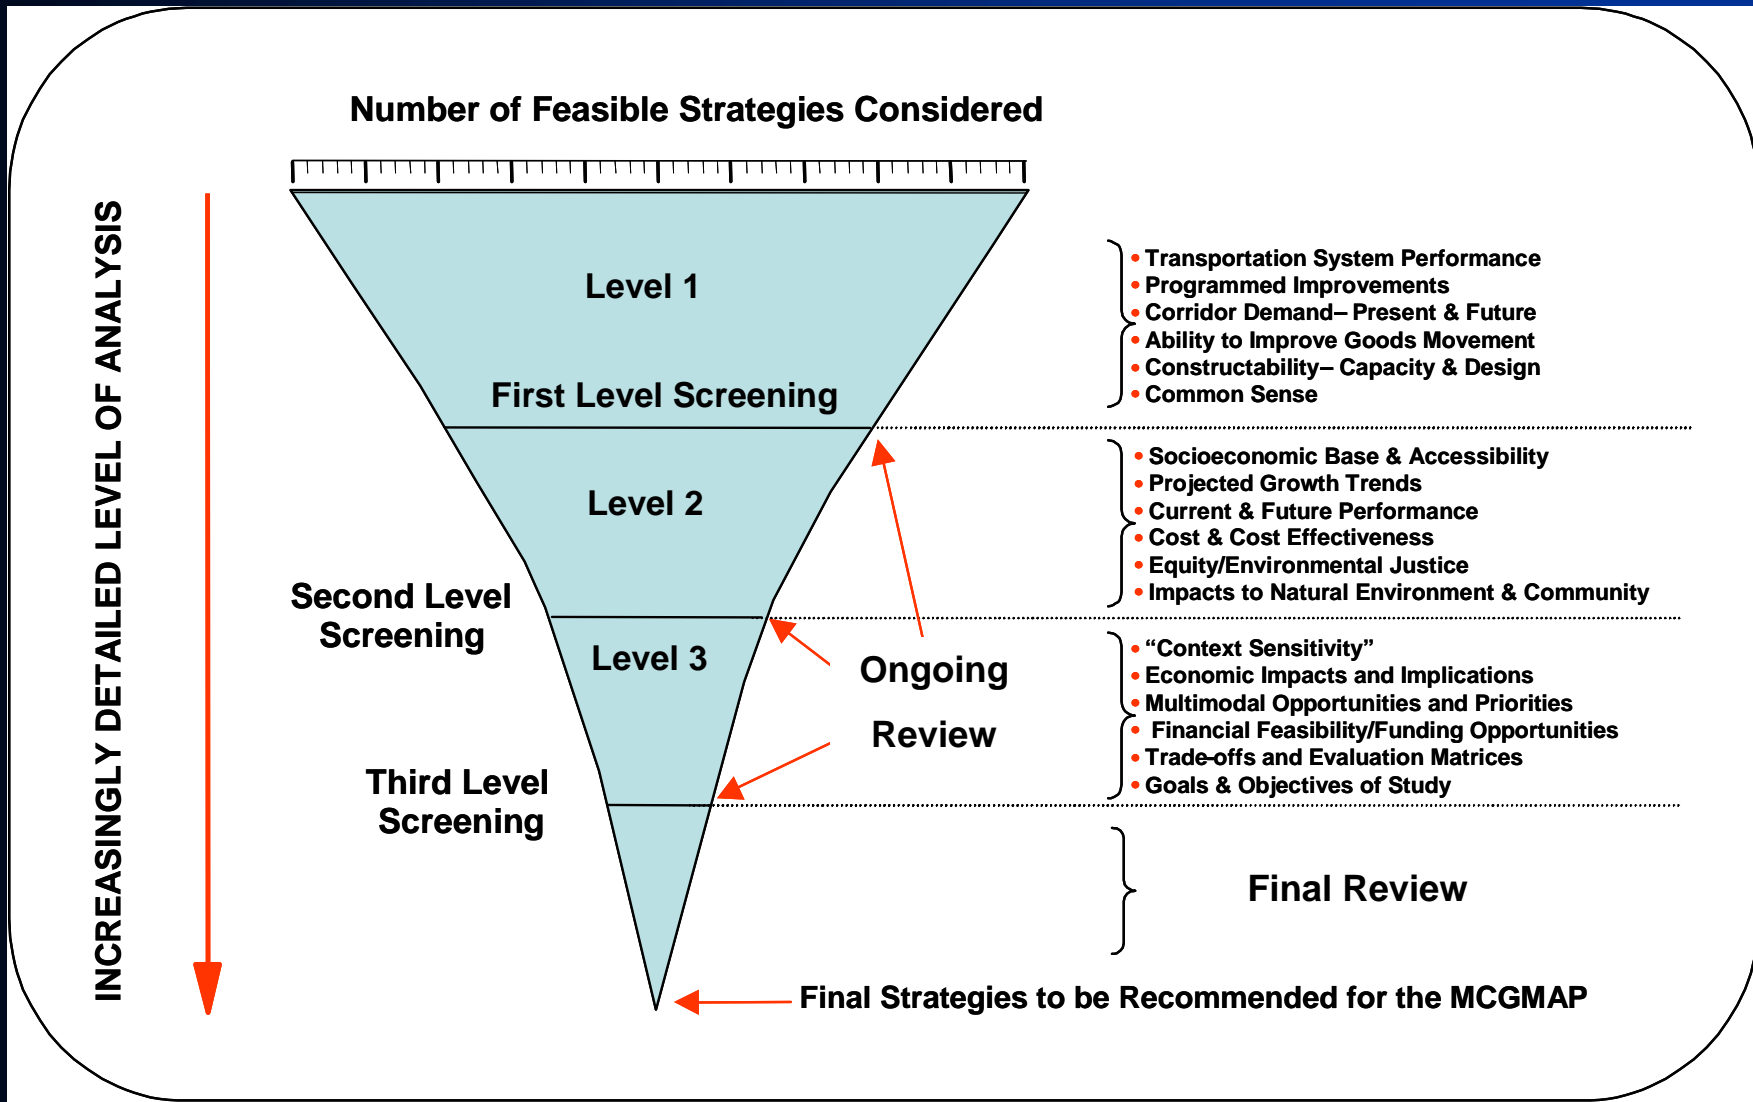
Number of Feasible Strategies Considered

INCREASINGLY DETAILED LEVEL OF ANALYSIS

Level 1

First Level Screening

• Transportation System Performance
• Programmed Improvements
• Corridor Demand– Present & Future
• Ability to Improve Goods Movement
• Constructability– Capacity & Design
• Common Sense

Level 2

Second Level Screening

• Socioeconomic Base & Accessibility
• Projected Growth Trends
• Current & Future Performance
• Cost & Cost Effectiveness
• Equity/Environmental Justice
• Impacts to Natural Environment & Community

Level 3

Ongoing Review

Third Level Screening

• "Context Sensitivity"
• Economic Impacts and Implications
• Multimodal Opportunities and Priorities
• Financial Feasibility/Funding Opportunities
• Trade-offs and Evaluation Matrices
• Goals & Objectives of Study

Final Review

Final Strategies to be Recommended for the MCGMAP